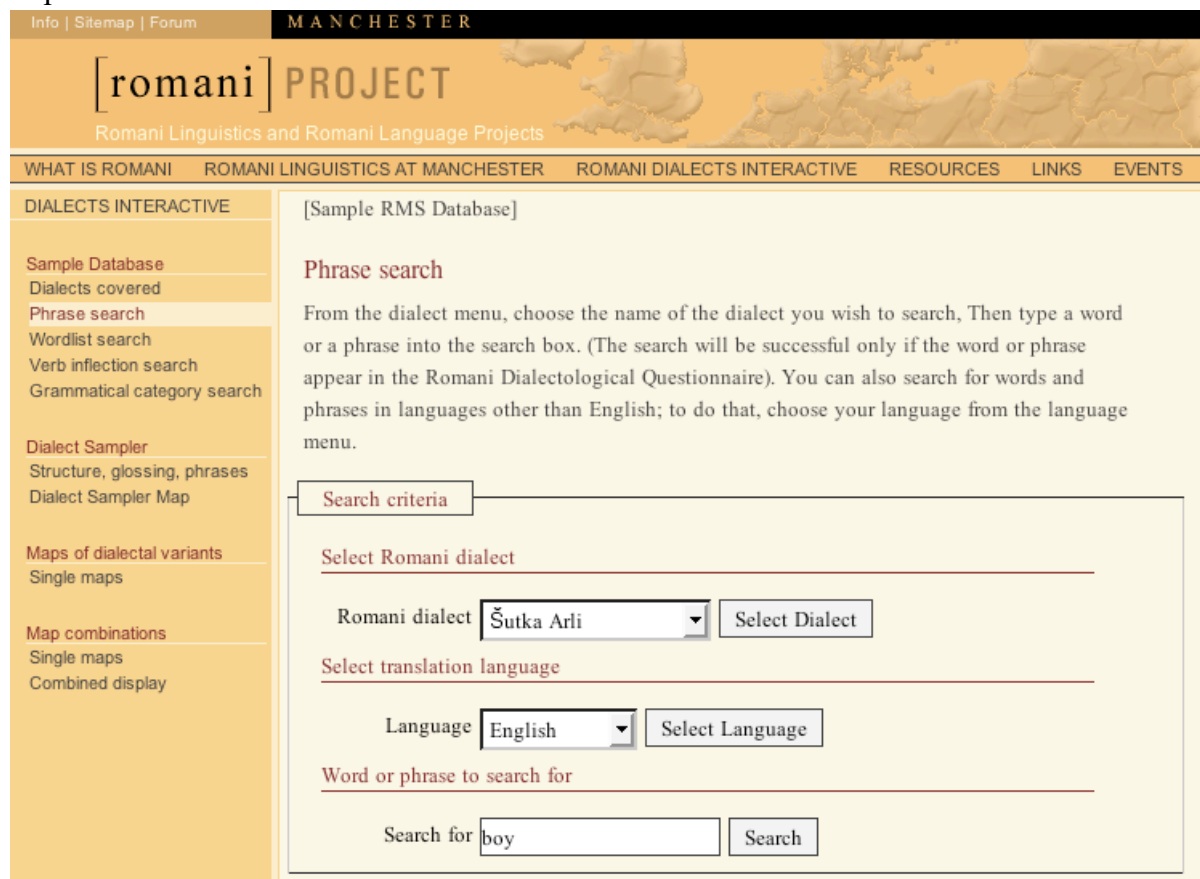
Info | Sitemap | Forum

MANCHESTER

[romani] PROJECT

Romani Linguistics and Romani Language Projects

WHAT IS ROMANI ROMANI LINGUISTICS AT MANCHESTER ROMANI DIALECTS INTERACTIVE RESOURCES LINKS EVENTS

DIALECTS INTERACTIVE

Sample Database
Dialects covered
Phrase search
Wordlist search
Verb inflection search
Grammatical category search

Dialect Sampler
Structure, glossing, phrases
Dialect Sampler Map

Maps of dialectal variants
Single maps

Map combinations
Single maps
Combined display

[Sample RMS Database]

Phrase search

From the dialect menu, choose the name of the dialect you wish to search, Then type a word or a phrase into the search box. (The search will be successful only if the word or phrase appear in the Romani Dialectological Questionnaire). You can also search for words and phrases in languages other than English; to do that, choose your language from the language menu.

Search criteria

Select Romani dialect

Romani dialect Šutka Arli Select Dialect

Select translation language

Language English Select Language

Word or phrase to search for

Search for boy Search